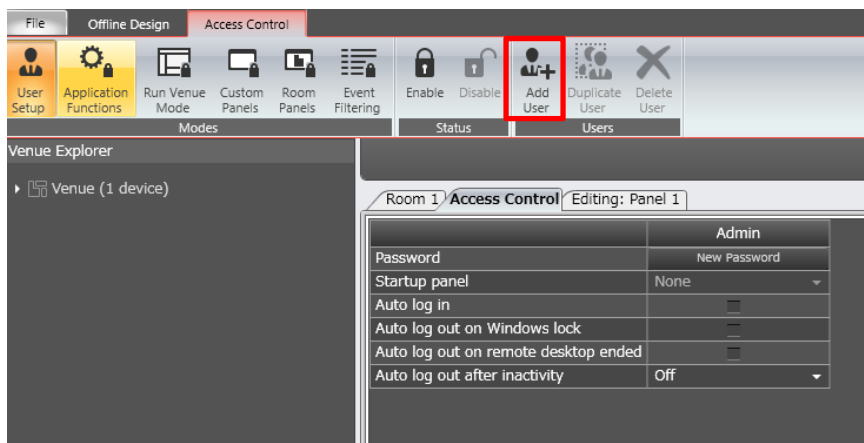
File | Offline Design | Access Control

User Setup | Application Functions | Run Venue Mode | Custom Panels | Room Panels | Event Filtering
Modes

Enable | Disable
Status

Add User | Duplicate User | Delete User
Users

Venue Explorer

Venue (1 device)

Room 1 | Access Control | Editing: Panel 1

| | Admin |
|---|---|
| Password | New Password |
| Startup panel | None |
| Auto log in | |
| Auto log out on Windows lock | |
| Auto log out on remote desktop ended | |
| Auto log out after inactivity | Off |